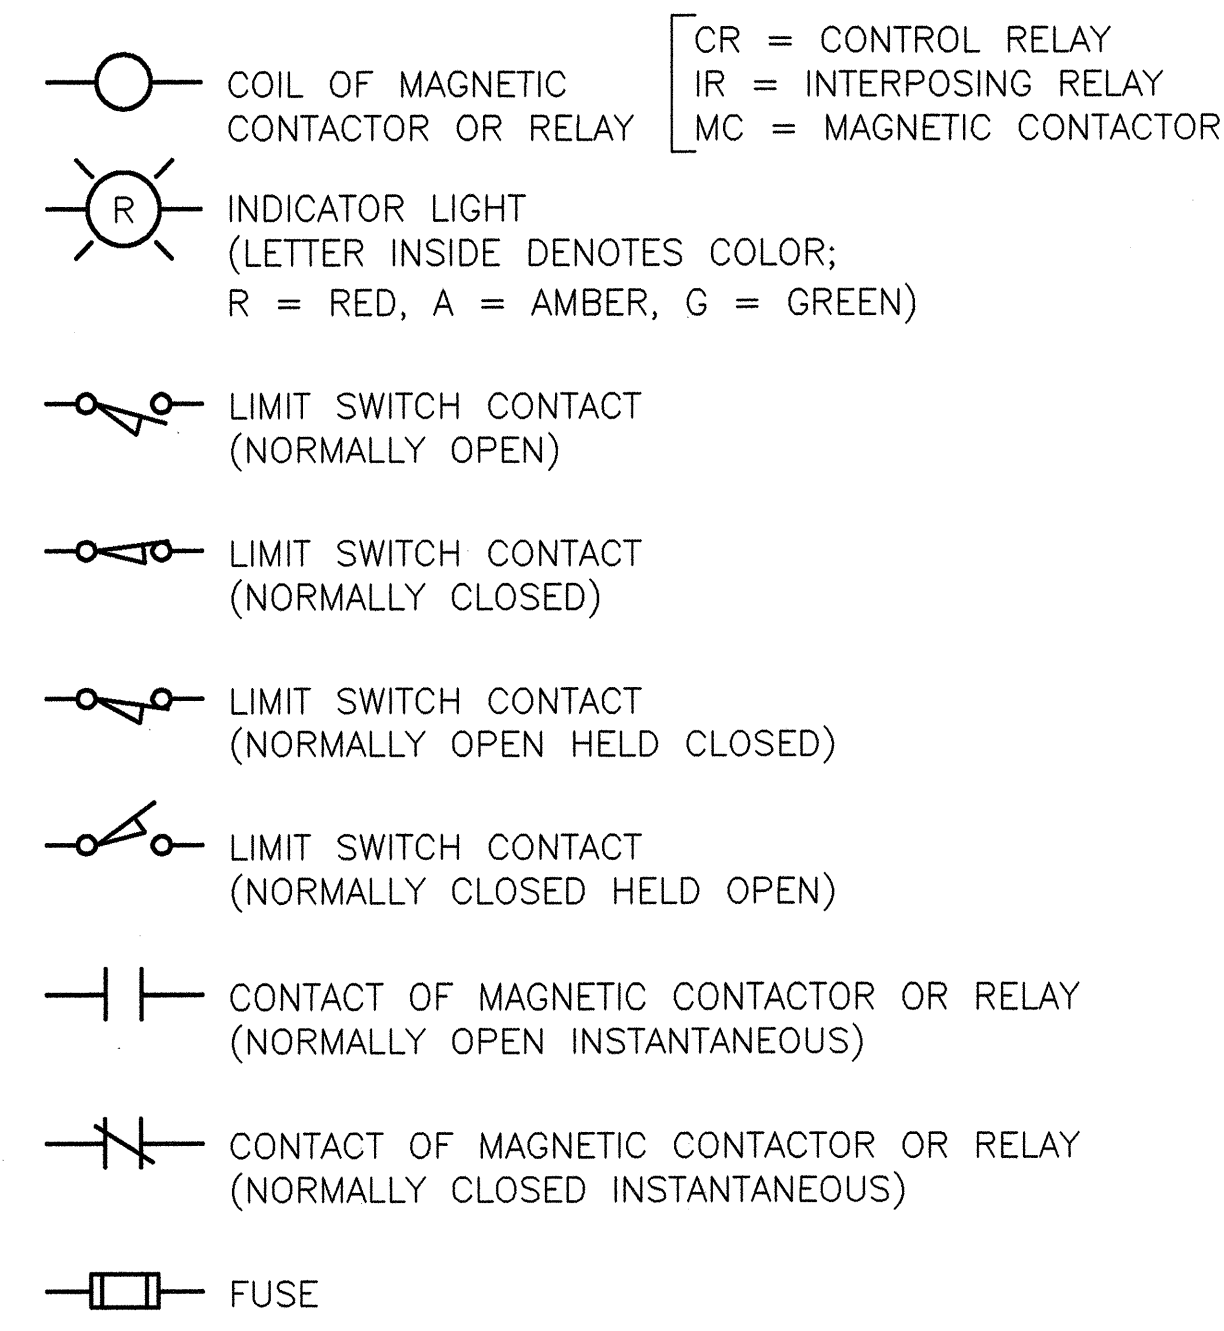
COIL OF MAGNETIC CONTACTOR OR RELAY

CR = CONTROL RELAY
IR = INTERPOSING RELAY
MC = MAGNETIC CONTACTOR

R

INDICATOR LIGHT (LETTER INSIDE DENOTES COLOR; R = RED, A = AMBER, G = GREEN)

LIMIT SWITCH CONTACT (NORMALLY OPEN)

LIMIT SWITCH CONTACT (NORMALLY CLOSED)

LIMIT SWITCH CONTACT (NORMALLY OPEN HELD CLOSED)

LIMIT SWITCH CONTACT (NORMALLY CLOSED HELD OPEN)

CONTACT OF MAGNETIC CONTACTOR OR RELAY (NORMALLY OPEN INSTANTANEOUS)

CONTACT OF MAGNETIC CONTACTOR OR RELAY (NORMALLY CLOSED INSTANTANEOUS)

FUSE